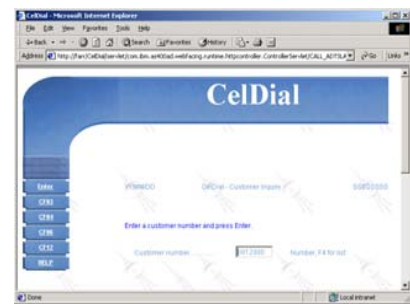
CelDial - Microsoft Internet Explorer

File Edit View Favorites Tools Help

Back Search Favorites History

Address http://[larc]/CelDial/servlet/com.ibm.as400ad.webfacing.runtime.httpcontroller.ControllerServlet?CALL_A0TSLA Go Links

CelDial

Enter

CF03

CF04

CF06

CF12

HELP

PGM0DD

CelDial - Customer Inquiry

SG0D2550

Enter a customer number and press Enter.

Customer number

0172895

Number, F4 for list

Done

Local intranet